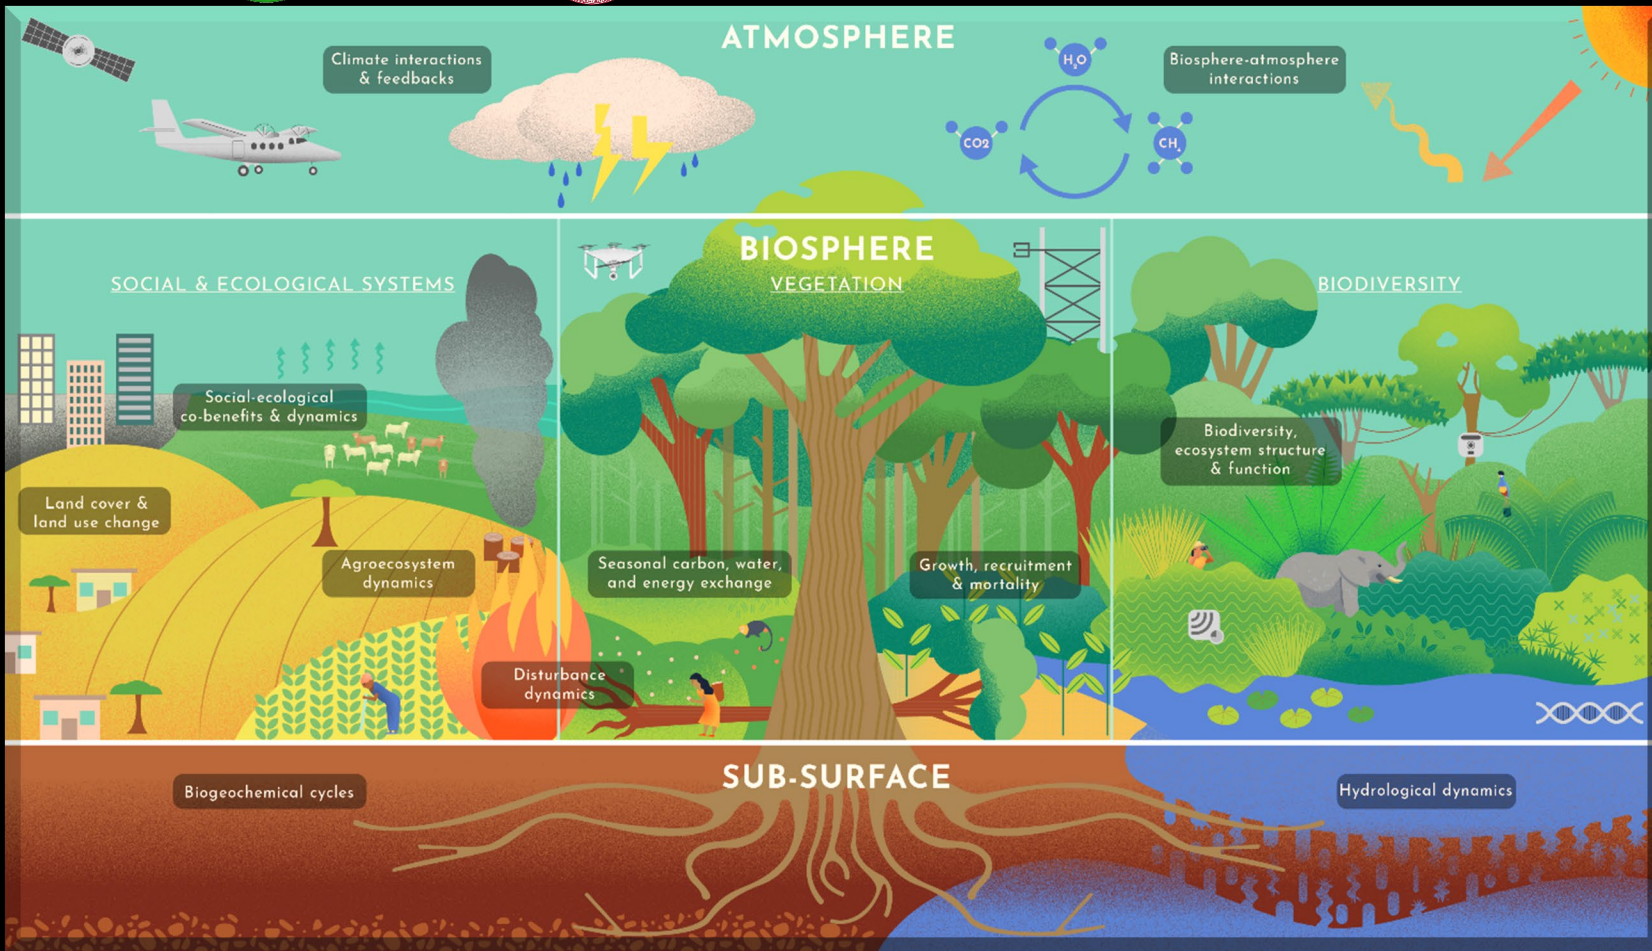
ATMOSPHERE

Climate interactions & feedbacks

$H_2O$

$CO_2$

$CH_4$

Biosphere-atmosphere interactions

BIOSPHERE

SOCIAL & ECOLOGICAL SYSTEMS

VEGETATION

BIODIVERSITY

Social-ecological co-benefits & dynamics

Biodiversity, ecosystem structure & function

Land cover & land use change

Agroecosystem dynamics

Seasonal carbon, water, and energy exchange

Growth, recruitment & mortality

Disturbance dynamics

SUB-SURFACE

Biogeochemical cycles

Hydrological dynamics